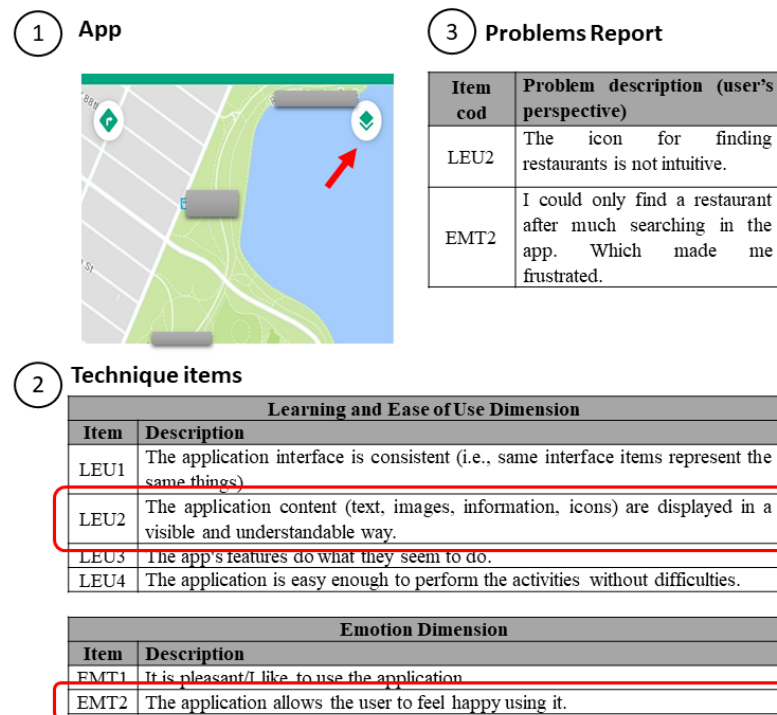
1 App

3 Problems Report

| Item cod | Problem description (user's perspective) |
|---|---|
| LEU2 | The icon for finding restaurants is not intuitive. |
| EMT2 | I could only find a restaurant after much searching in the app. Which made me frustrated. |

2 Technique items

| Learning and Ease of Use Dimension | |
|---|---|
| Item | Description |
| LEU1 | The application interface is consistent (i.e., same interface items represent the same things) |
| LEU2 | The application content (text, images, information, icons) are displayed in a visible and understandable way. |
| LEU3 | The app's features do what they seem to do. |
| LEU4 | The application is easy enough to perform the activities without difficulties. |

| Emotion Dimension | |
|---|---|
| Item | Description |
| EMT1 | It is pleasant/I like to use the application. |
| EMT2 | The application allows the user to feel happy using it. |